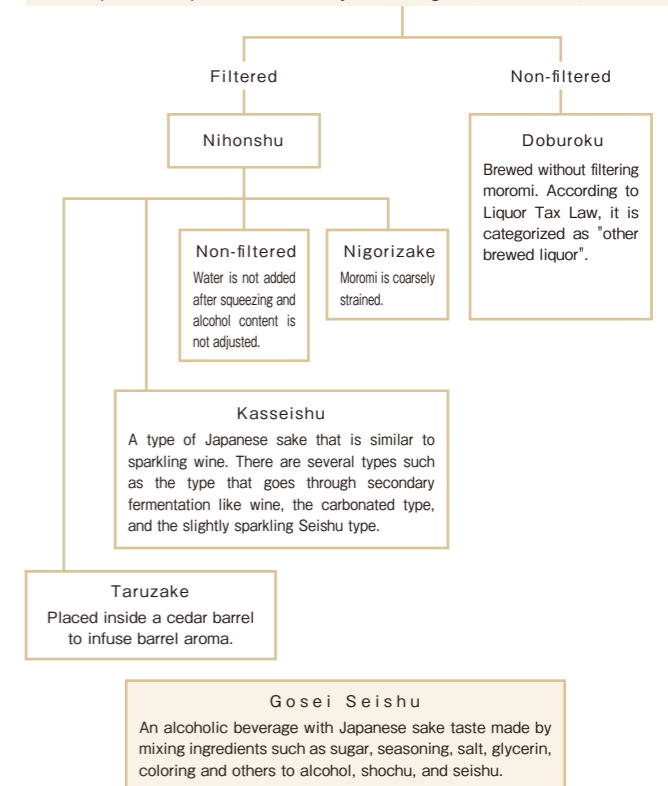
Filtered

Non-filtered

Nihonshu

Doburoku
Brewed without filtering moromi. According to Liquor Tax Law, it is categorized as "other brewed liquor".

Non-filtered
Water is not added after squeezing and alcohol content is not adjusted.

Nigorizake
Moromi is coarsely strained.

Kasseishu
A type of Japanese sake that is similar to sparkling wine. There are several types such as the type that goes through secondary fermentation like wine, the carbonated type, and the slightly sparkling Seishu type.

Taruzake
Placed inside a cedar barrel to infuse barrel aroma.

Gosei Seishu
An alcoholic beverage with Japanese sake taste made by mixing ingredients such as sugar, seasoning, salt, glycerin, coloring and others to alcohol, shochu, and seishu.